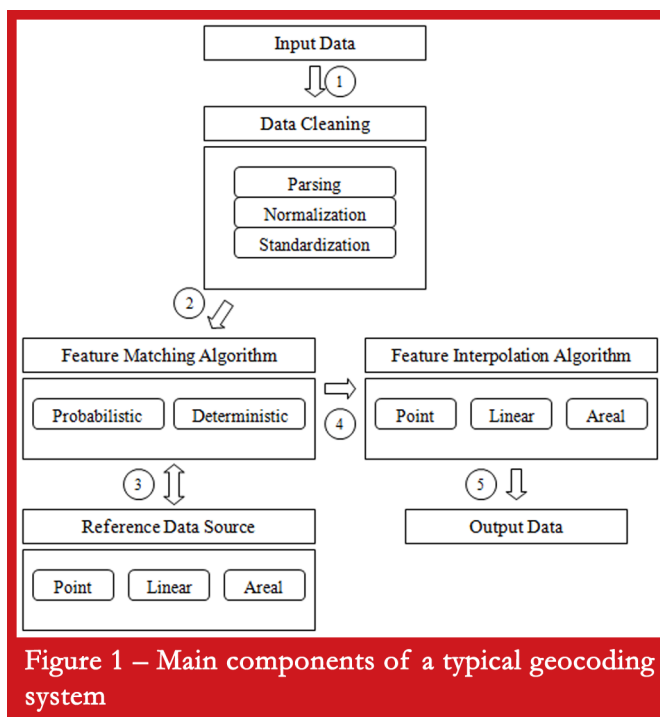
Input Data

1

Data Cleaning

Parsing

Normalization

Standardization

2

Feature Matching Algorithm

Probabilistic

Deterministic

Feature Interpolation Algorithm

4

Point

Linear

Areal

3

Reference Data Source

Point

Linear

Areal

5

Output Data

Figure 1 – Main components of a typical geocoding system